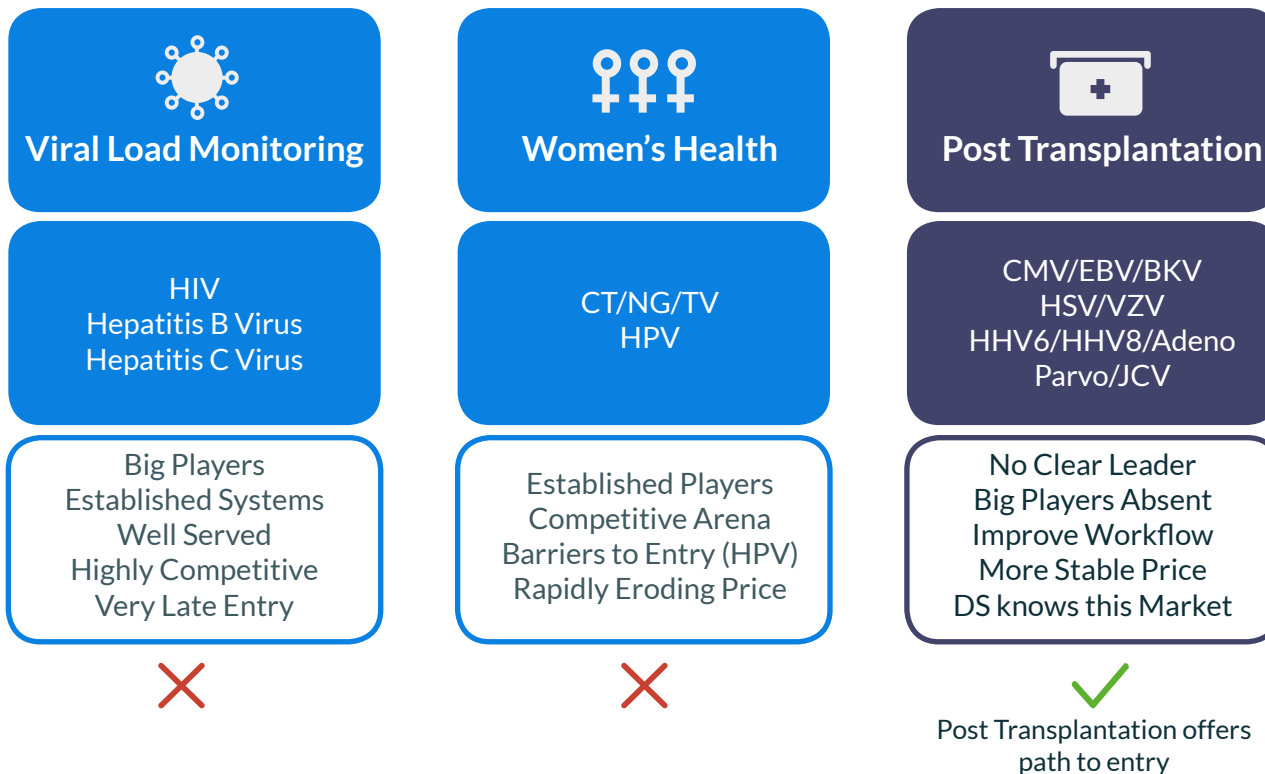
Viral Load Monitoring

HIV
Hepatitis B Virus
Hepatitis C Virus

Big Players
Established Systems
Well Served
Highly Competitive
Very Late Entry

Women's Health

CT/NG/TV
HPV

Established Players
Competitive Arena
Barriers to Entry (HPV)
Rapidly Eroding Price

Post Transplantation

CMV/EBV/BKV
HSV/VZV
HHV6/HHV8/Adeno
Parvo/JCV

No Clear Leader
Big Players Absent
Improve Workflow
More Stable Price
DS knows this Market

Post Transplantation offers path to entry